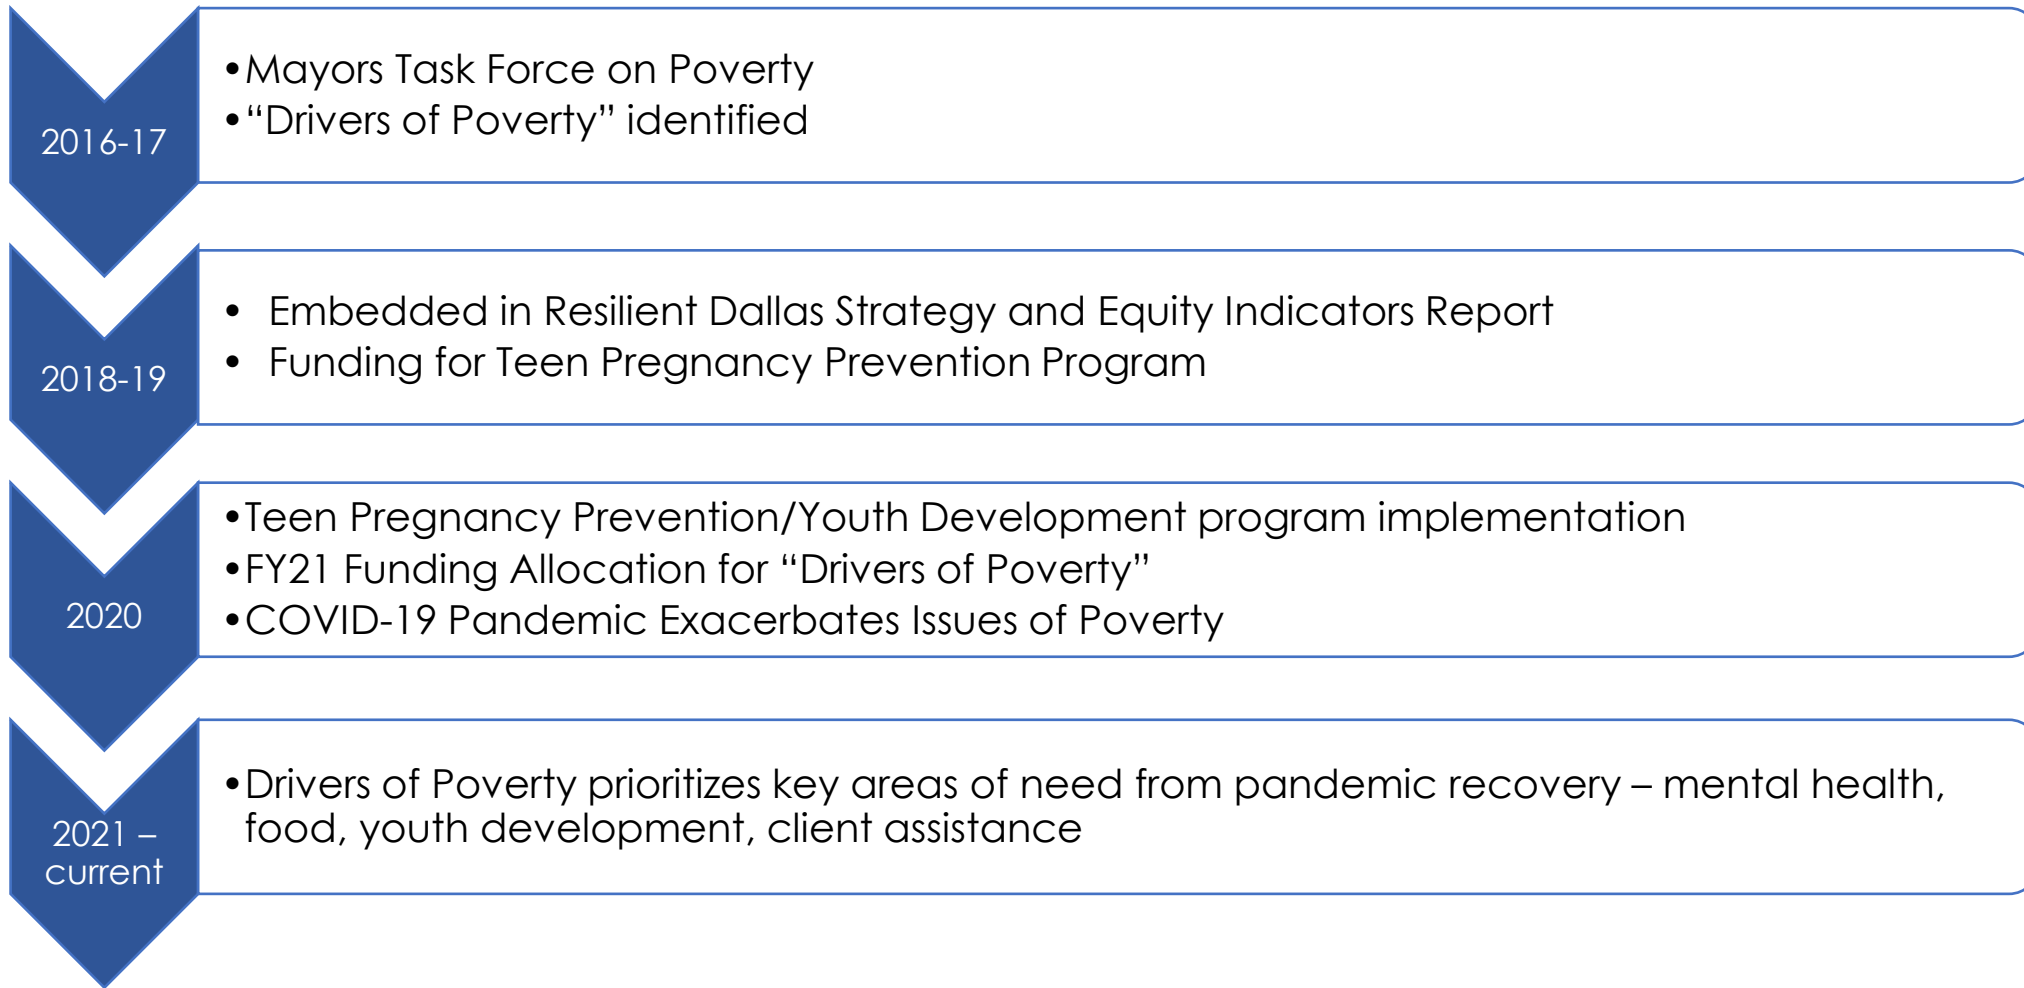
2016-17

• Mayors Task Force on Poverty
• “Drivers of Poverty” identified

2018-19

• Embedded in Resilient Dallas Strategy and Equity Indicators Report
• Funding for Teen Pregnancy Prevention Program

2020

• Teen Pregnancy Prevention/Youth Development program implementation
• FY21 Funding Allocation for “Drivers of Poverty”
• COVID-19 Pandemic Exacerbates Issues of Poverty

2021 – current

• Drivers of Poverty prioritizes key areas of need from pandemic recovery – mental health, food, youth development, client assistance